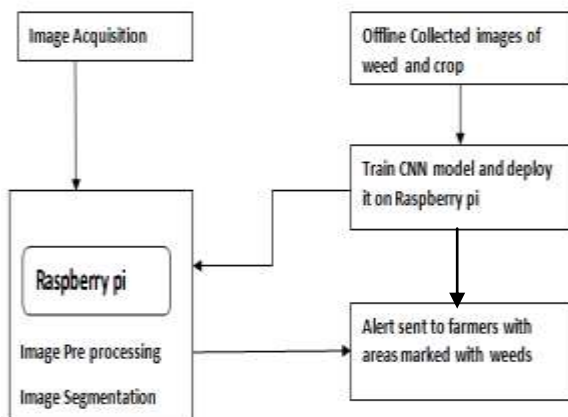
Image Acquisition

Offline Collected images of weed and crop

Train CNN model and deploy it on Raspberry pi

Raspberry pi

Image Pre processing

Image Segmentation

Alert sent to farmers with areas marked with weeds